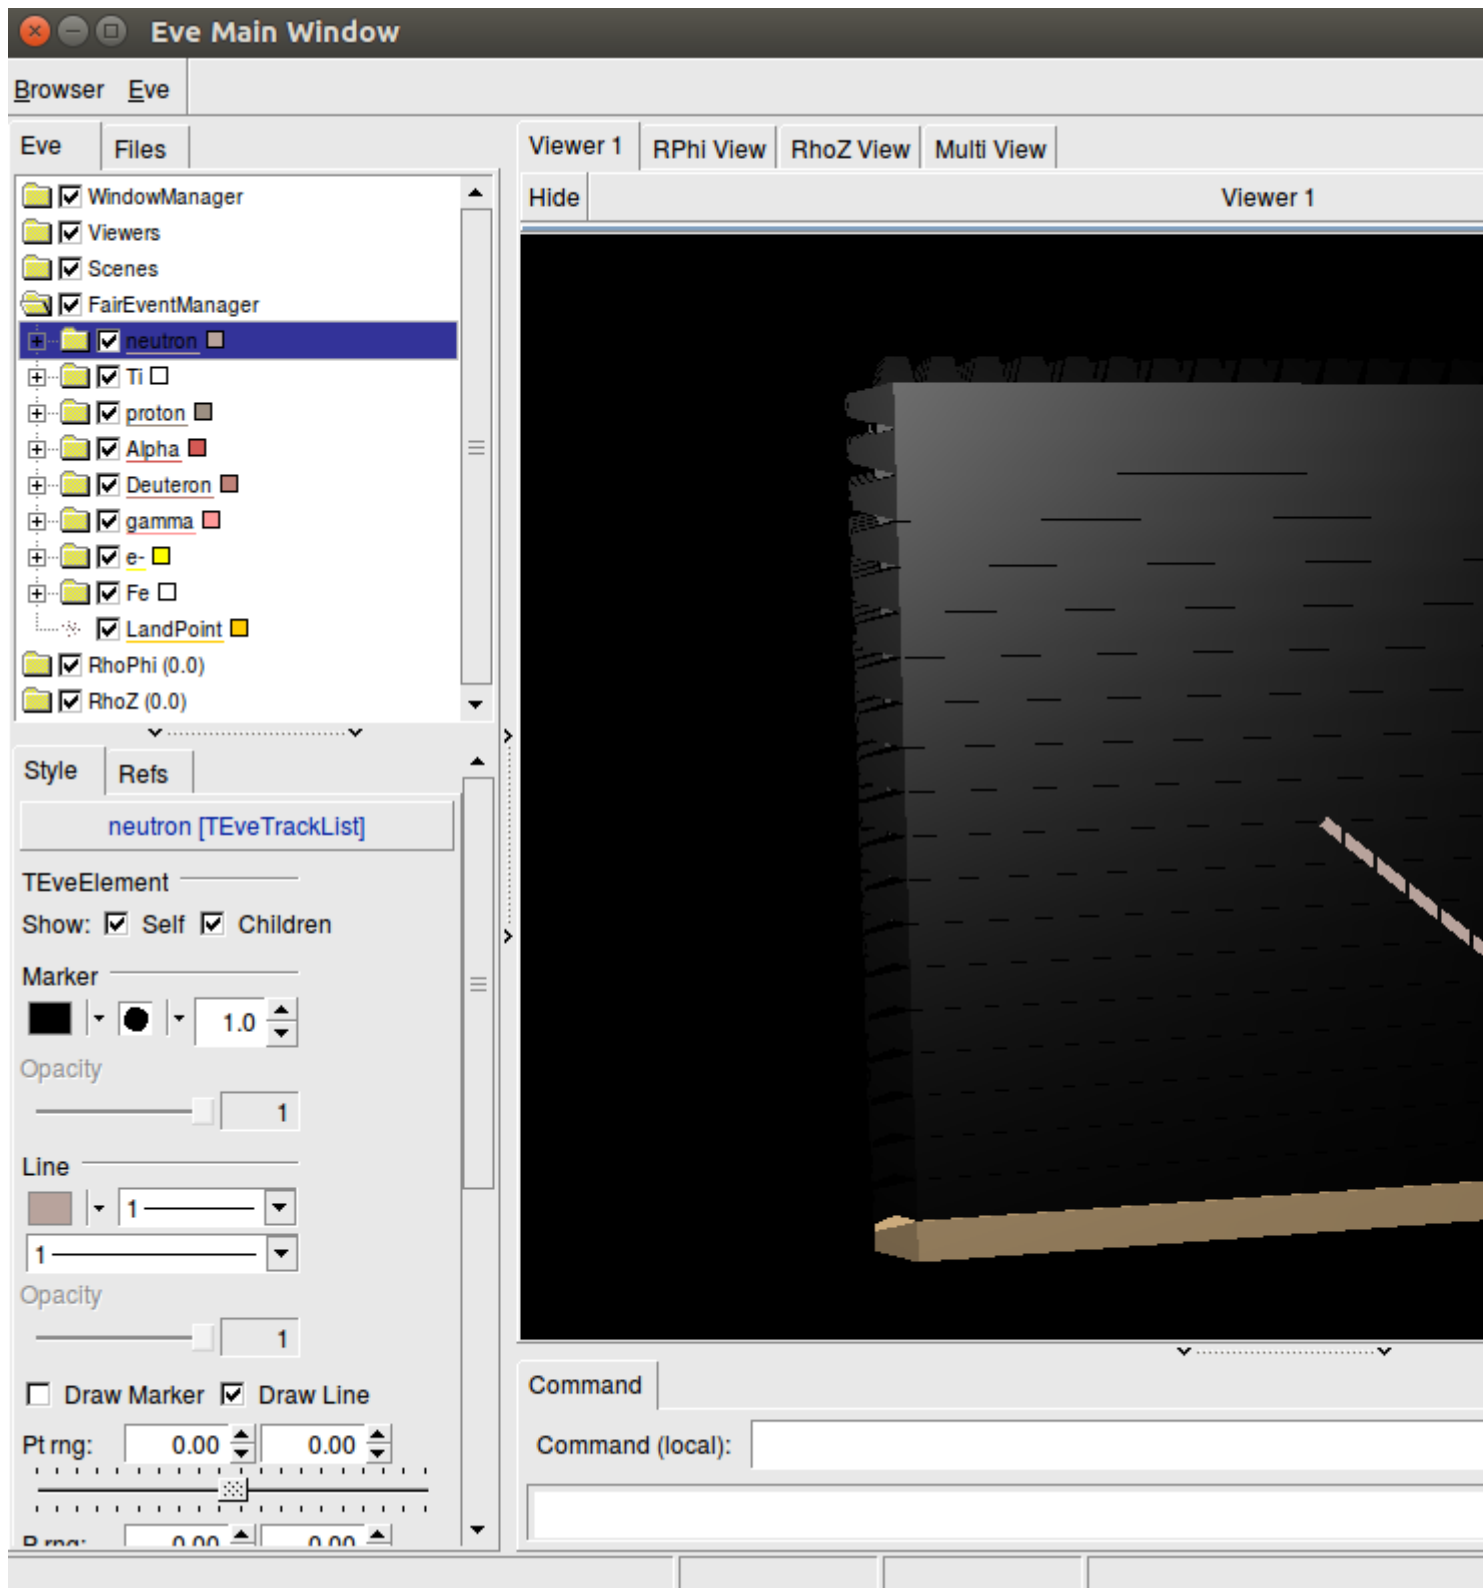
Eve Main Window

Browser Eve

Eve Files

WindowManager
Viewers
Scenes
FairEventManager
neutron
Ti
proton
Alpha
Deuteron
gamma
e-
Fe
LandPoint
RhoPhi (0.0)
RhoZ (0.0)

Style Refs

neutron [TEveTrackList]

TEveElement
Show: Self Children

Marker
1.0
Opacity
1

Line
1
1
Opacity
1

Draw Marker Draw Line

Pt rng: 0.00 0.00

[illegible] 0.00 0.00

Viewer 1 RPhi View RhoZ View Multi View

Hide Viewer 1

Command

Command (local):